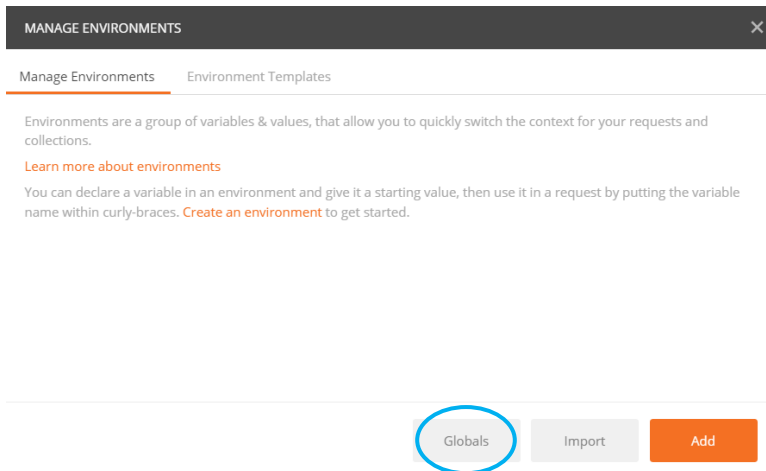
MANAGE ENVIRONMENTS

×

Manage Environments

Environment Templates

Environments are a group of variables & values, that allow you to quickly switch the context for your requests and collections.

Learn more about environments

You can declare a variable in an environment and give it a starting value, then use it in a request by putting the variable name within curly-braces. Create an environment to get started.

Globals

Import

Add